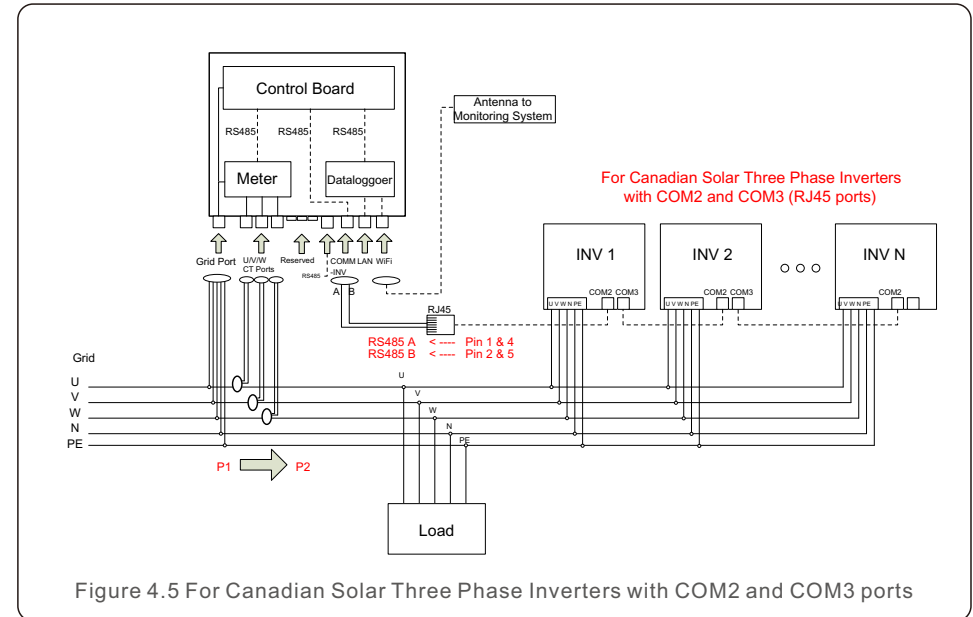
Control Board

RS485 RS485 RS485

Antenna to Monitoring System

Meter

Dataloggoer

For Canadian Solar Three Phase Inverters with COM2 and COM3 (RJ45 ports)

Grid Port

U/V/W CT Ports

Reserved

RS485

COMM -INV

A B

LAN

WiFi

INV 1

INV 2

INV N

U V W N PE

COM2 COM3

U V W N PE

COM2 COM3

U V W N PE

COM2

RJ45

RS485 A <---- Pin 1 & 4

RS485 B <---- Pin 2 & 5

Grid

U

V

W

N

PE

U

V

W

N

PE

P1

P2

Load

Figure 4.5 For Canadian Solar Three Phase Inverters with COM2 and COM3 ports